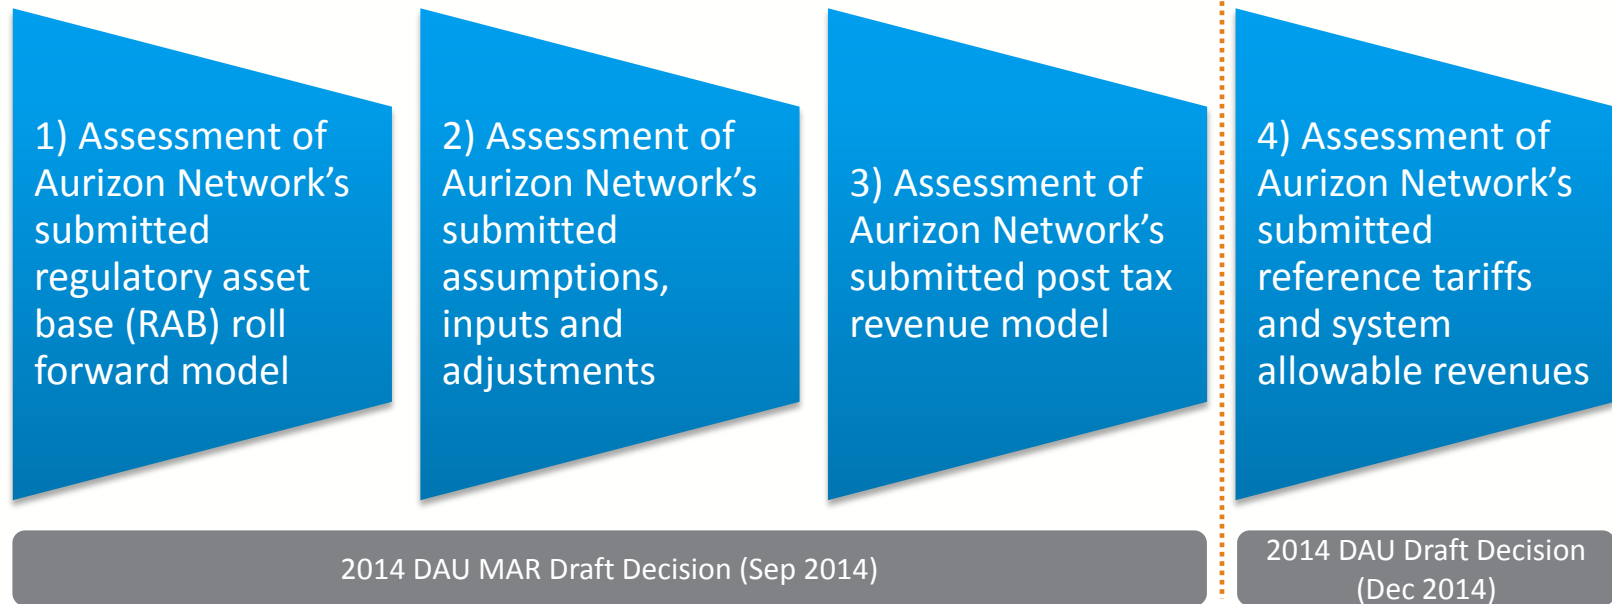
1) Assessment of Aurizon Network's submitted regulatory asset base (RAB) roll forward model

2) Assessment of Aurizon Network's submitted assumptions, inputs and adjustments

3) Assessment of Aurizon Network's submitted post tax revenue model

4) Assessment of Aurizon Network's submitted reference tariffs and system allowable revenues

2014 DAU MAR Draft Decision (Sep 2014)

2014 DAU Draft Decision (Dec 2014)